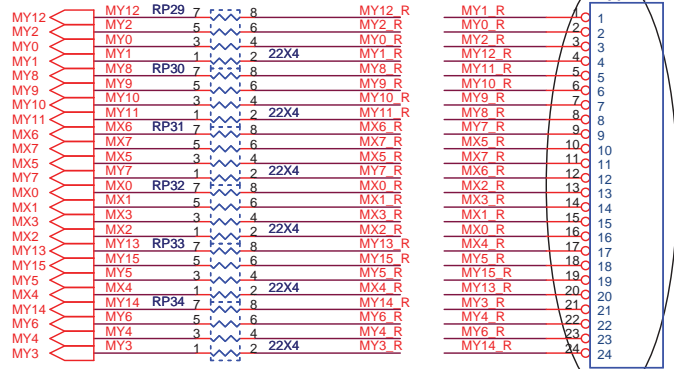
MY12
MY2
MY0
MY1
MY8
MY9
MY10
MY11
MX6
MX7
MX5
MY7
MX0
MX1
MX3
MX2
MY13
MY15
MY5
MX4
MY14
MY6
MY4
MY3

MY12 RP29 7 8 MY12_R
MY2 5 6 MY2_R
MY0 3 4 MY0_R
MY1 1 2 22X4 MY1_R
MY8 RP30 7 8 MY8_R
MY9 5 6 MY9_R
MY10 3 4 MY10_R
MY11 1 2 22X4 MY11_R
MX6 RP31 7 8 MX6_R
MX7 5 6 MX7_R
MX5 3 4 MX5_R
MY7 1 2 22X4 MY7_R
MX0 RP32 7 8 MX0_R
MX1 5 6 MX1_R
MX3 3 4 MX3_R
MX2 1 2 22X4 MX2_R
MY13 RP33 7 8 MY13_R
MY15 5 6 MY15_R
MY5 3 4 MY5_R
MX4 1 2 22X4 MX4_R
MY14 RP34 7 8 MY14_R
MY6 5 6 MY6_R
MY4 3 4 MY4_R
MY3 1 2 22X4 MY3_R

MY1_R 1 1
MY0_R 2 2
MY2_R 3 3
MY12_R 4 4
MY11_R 5 5
MY10_R 6 6
MY9_R 7 7
MY8_R 8 8
MY7_R 9 9
MX5_R 10 10
MX7_R 11 11
MX6_R 12 12
MX2_R 13 13
MX3_R 14 14
MX1_R 15 15
MX0_R 16 16
MX4_R 17 17
MY5_R 18 18
MY15_R 19 19
MY13_R 20 20
MY3_R 21 21
MY4_R 22 22
MY6_R 23 23
MY14_R 24 24